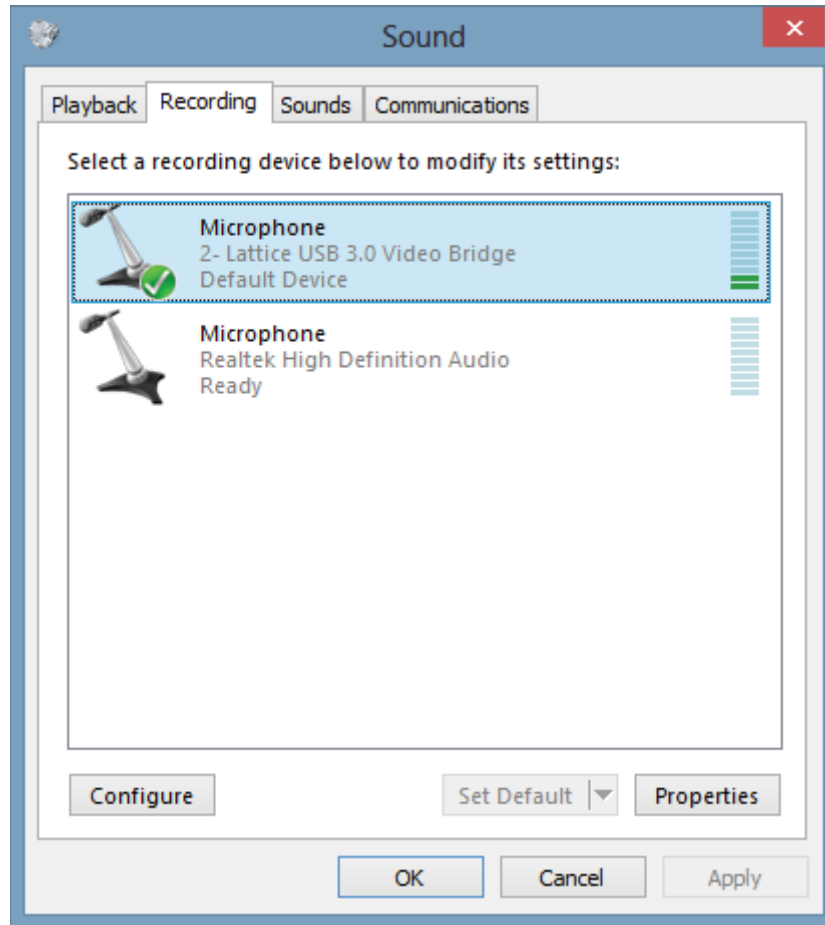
Sound

Playback Recording Sounds Communications

Select a recording device below to modify its settings:

Microphone
2- Lattice USB 3.0 Video Bridge
Default Device

Microphone
Realtek High Definition Audio
Ready

Configure

Set Default

Properties

OK

Cancel

Apply